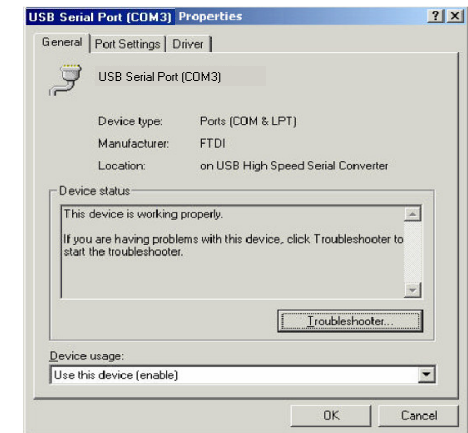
USB Serial Port (COM3) Properties

?

General | Port Settings | Driver

USB Serial Port (COM3)

Device type: Ports (COM & LPT)

Manufacturer: FTDI

Location: on USB High Speed Serial Converter

Device status

This device is working properly.

If you are having problems with this device, click Troubleshooter to start the troubleshooter.

Troubleshooter...

Device usage:

Use this device (enable)

OK

Cancel